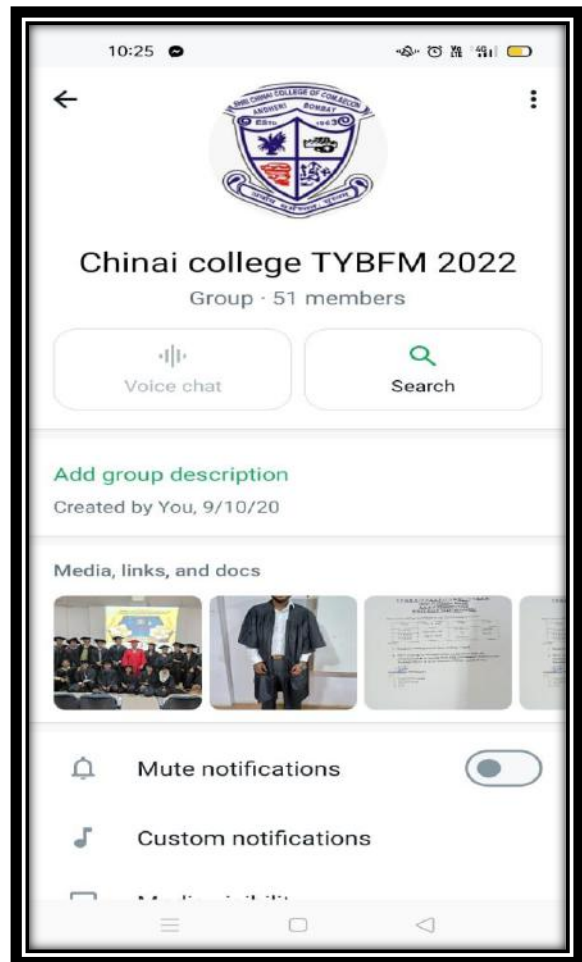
10:25

SHRI CHINAI COLLEGE OF COMMERCE
ANDHERI BOMBAY
ESTD. 1963

Chinai college TYBFM 2022

Group · 51 members

Voice chat

Search

Add group description

Created by You, 9/10/20

Media, links, and docs

Mute notifications

Custom notifications

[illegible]